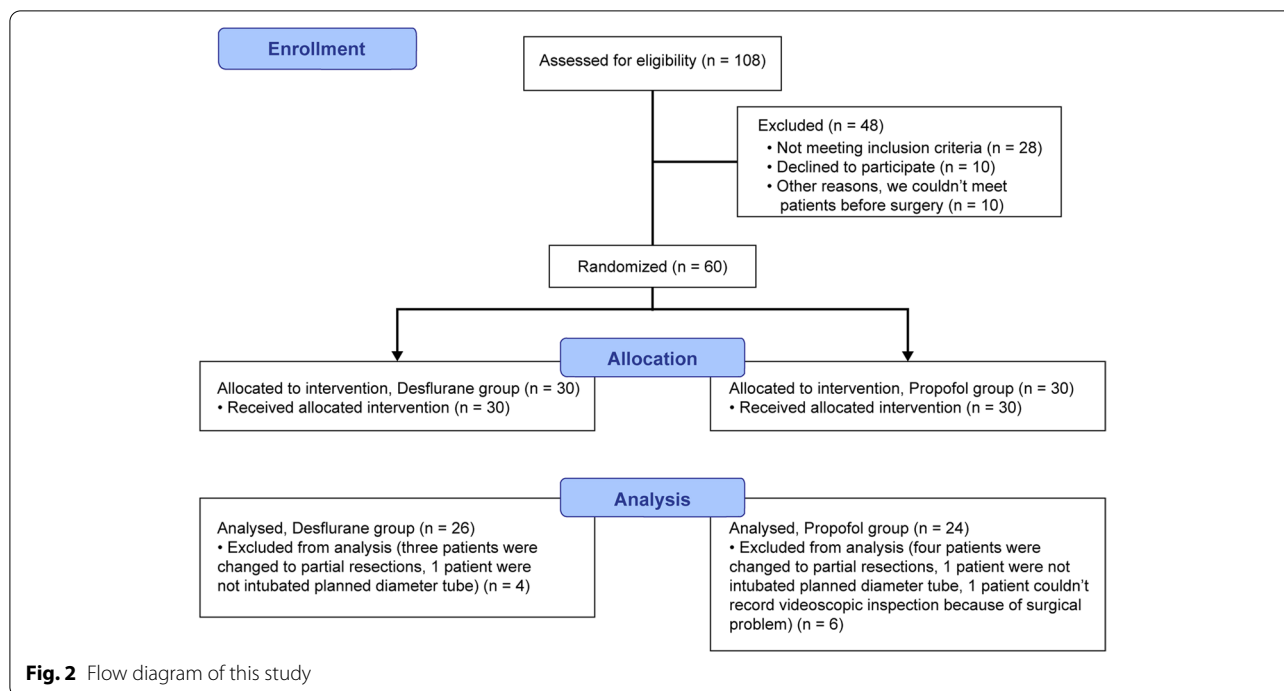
Enrollment

Assessed for eligibility (n = 108)

Excluded (n = 48)
• Not meeting inclusion criteria (n = 28)
• Declined to participate (n = 10)
• Other reasons, we couldn't meet patients before surgery (n = 10)

Randomized (n = 60)

Allocation

Allocated to intervention, Desflurane group (n = 30)
• Received allocated intervention (n = 30)

Allocated to intervention, Propofol group (n = 30)
• Received allocated intervention (n = 30)

Analysis

Analysed, Desflurane group (n = 26)
• Excluded from analysis (three patients were changed to partial resections, 1 patient were not intubated planned diameter tube) (n = 4)

Analysed, Propofol group (n = 24)
• Excluded from analysis (four patients were changed to partial resections, 1 patient were not intubated planned diameter tube, 1 patient couldn't record videoscopic inspection because of surgical problem) (n = 6)

Fig. 2 Flow diagram of this study